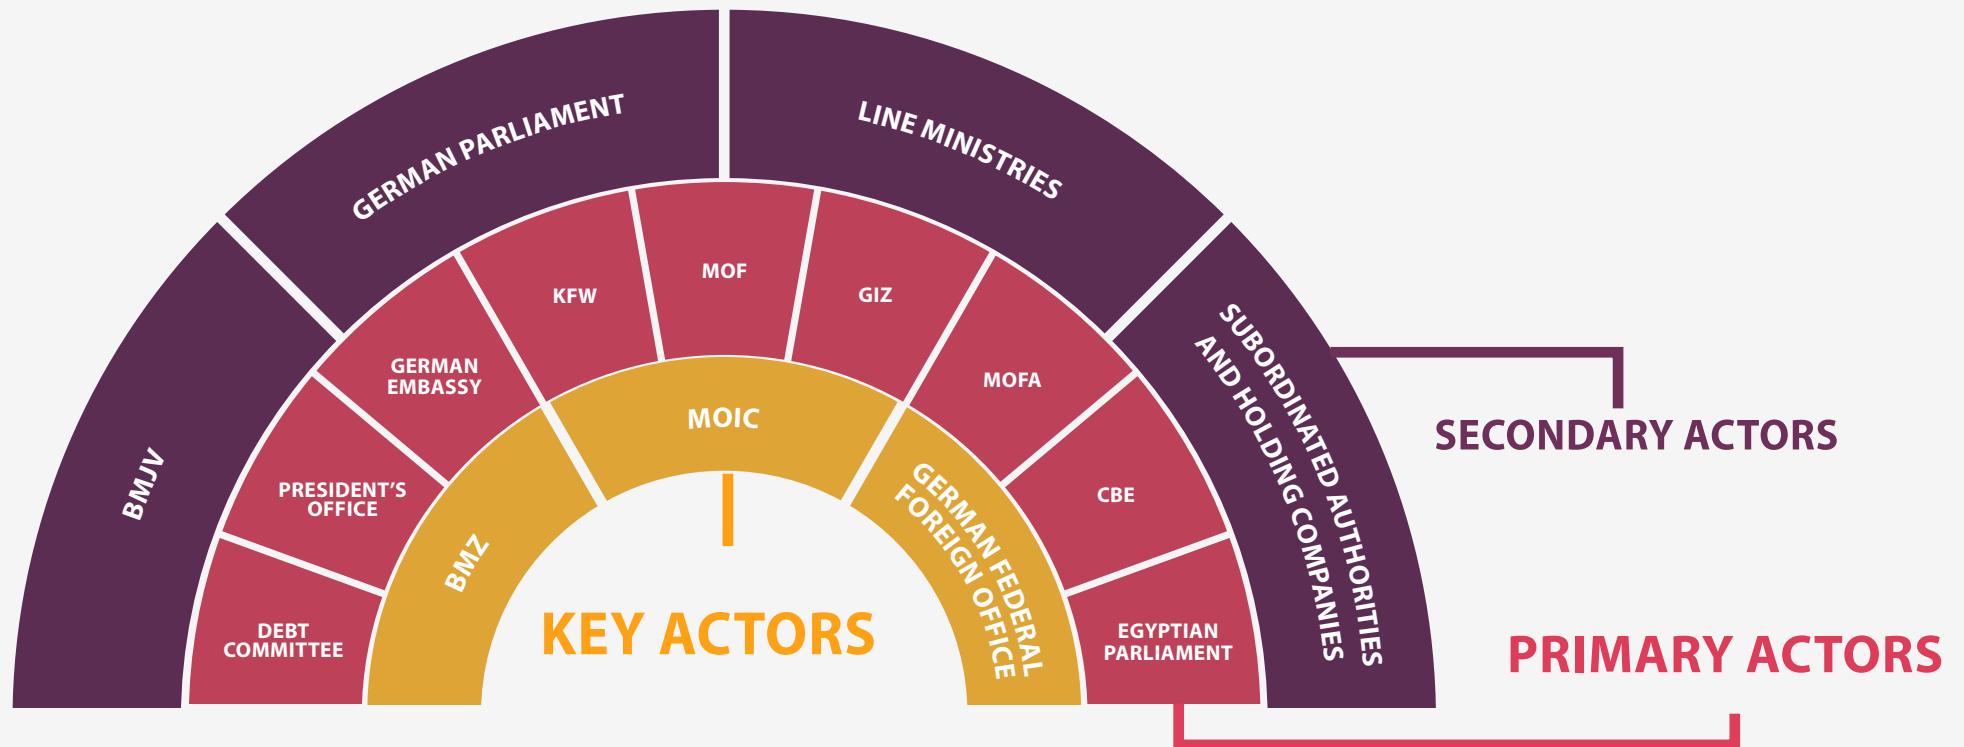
BMJV

GERMAN PARLIAMENT

LINE MINISTRIES

SUBORDINATED AUTHORITIES AND HOLDING COMPANIES

SECONDARY ACTORS

DEBT COMMITTEE

PRESIDENT'S OFFICE

GERMAN EMBASSY

KFW

MOF

GIZ

MOFA

CBE

EGYPTIAN PARLIAMENT

PRIMARY ACTORS

BMZ

MOIC

GERMAN FEDERAL FOREIGN OFFICE

KEY ACTORS